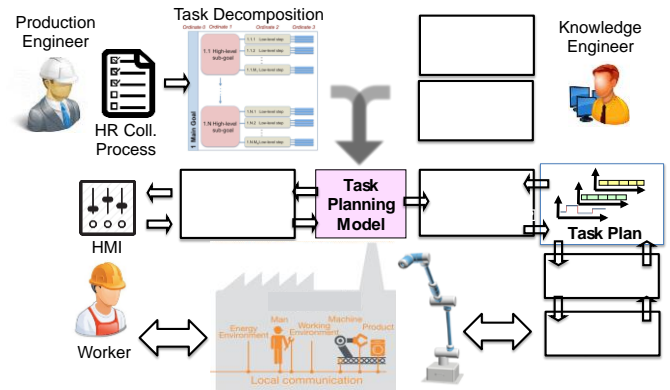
Production Engineer

Task Decomposition

Ordinate 0 Ordinate 1 Ordinate 2 Ordinate 3

1 Main Goal

1.1 High-level sub-goal

1.N High-level sub-goal

Knowledge Engineer

HR Coll. Process

Task Planning Model

Task Plan

HMI

Worker

Energy Environment

Man

Working Environment

Machine

Product

Local communication